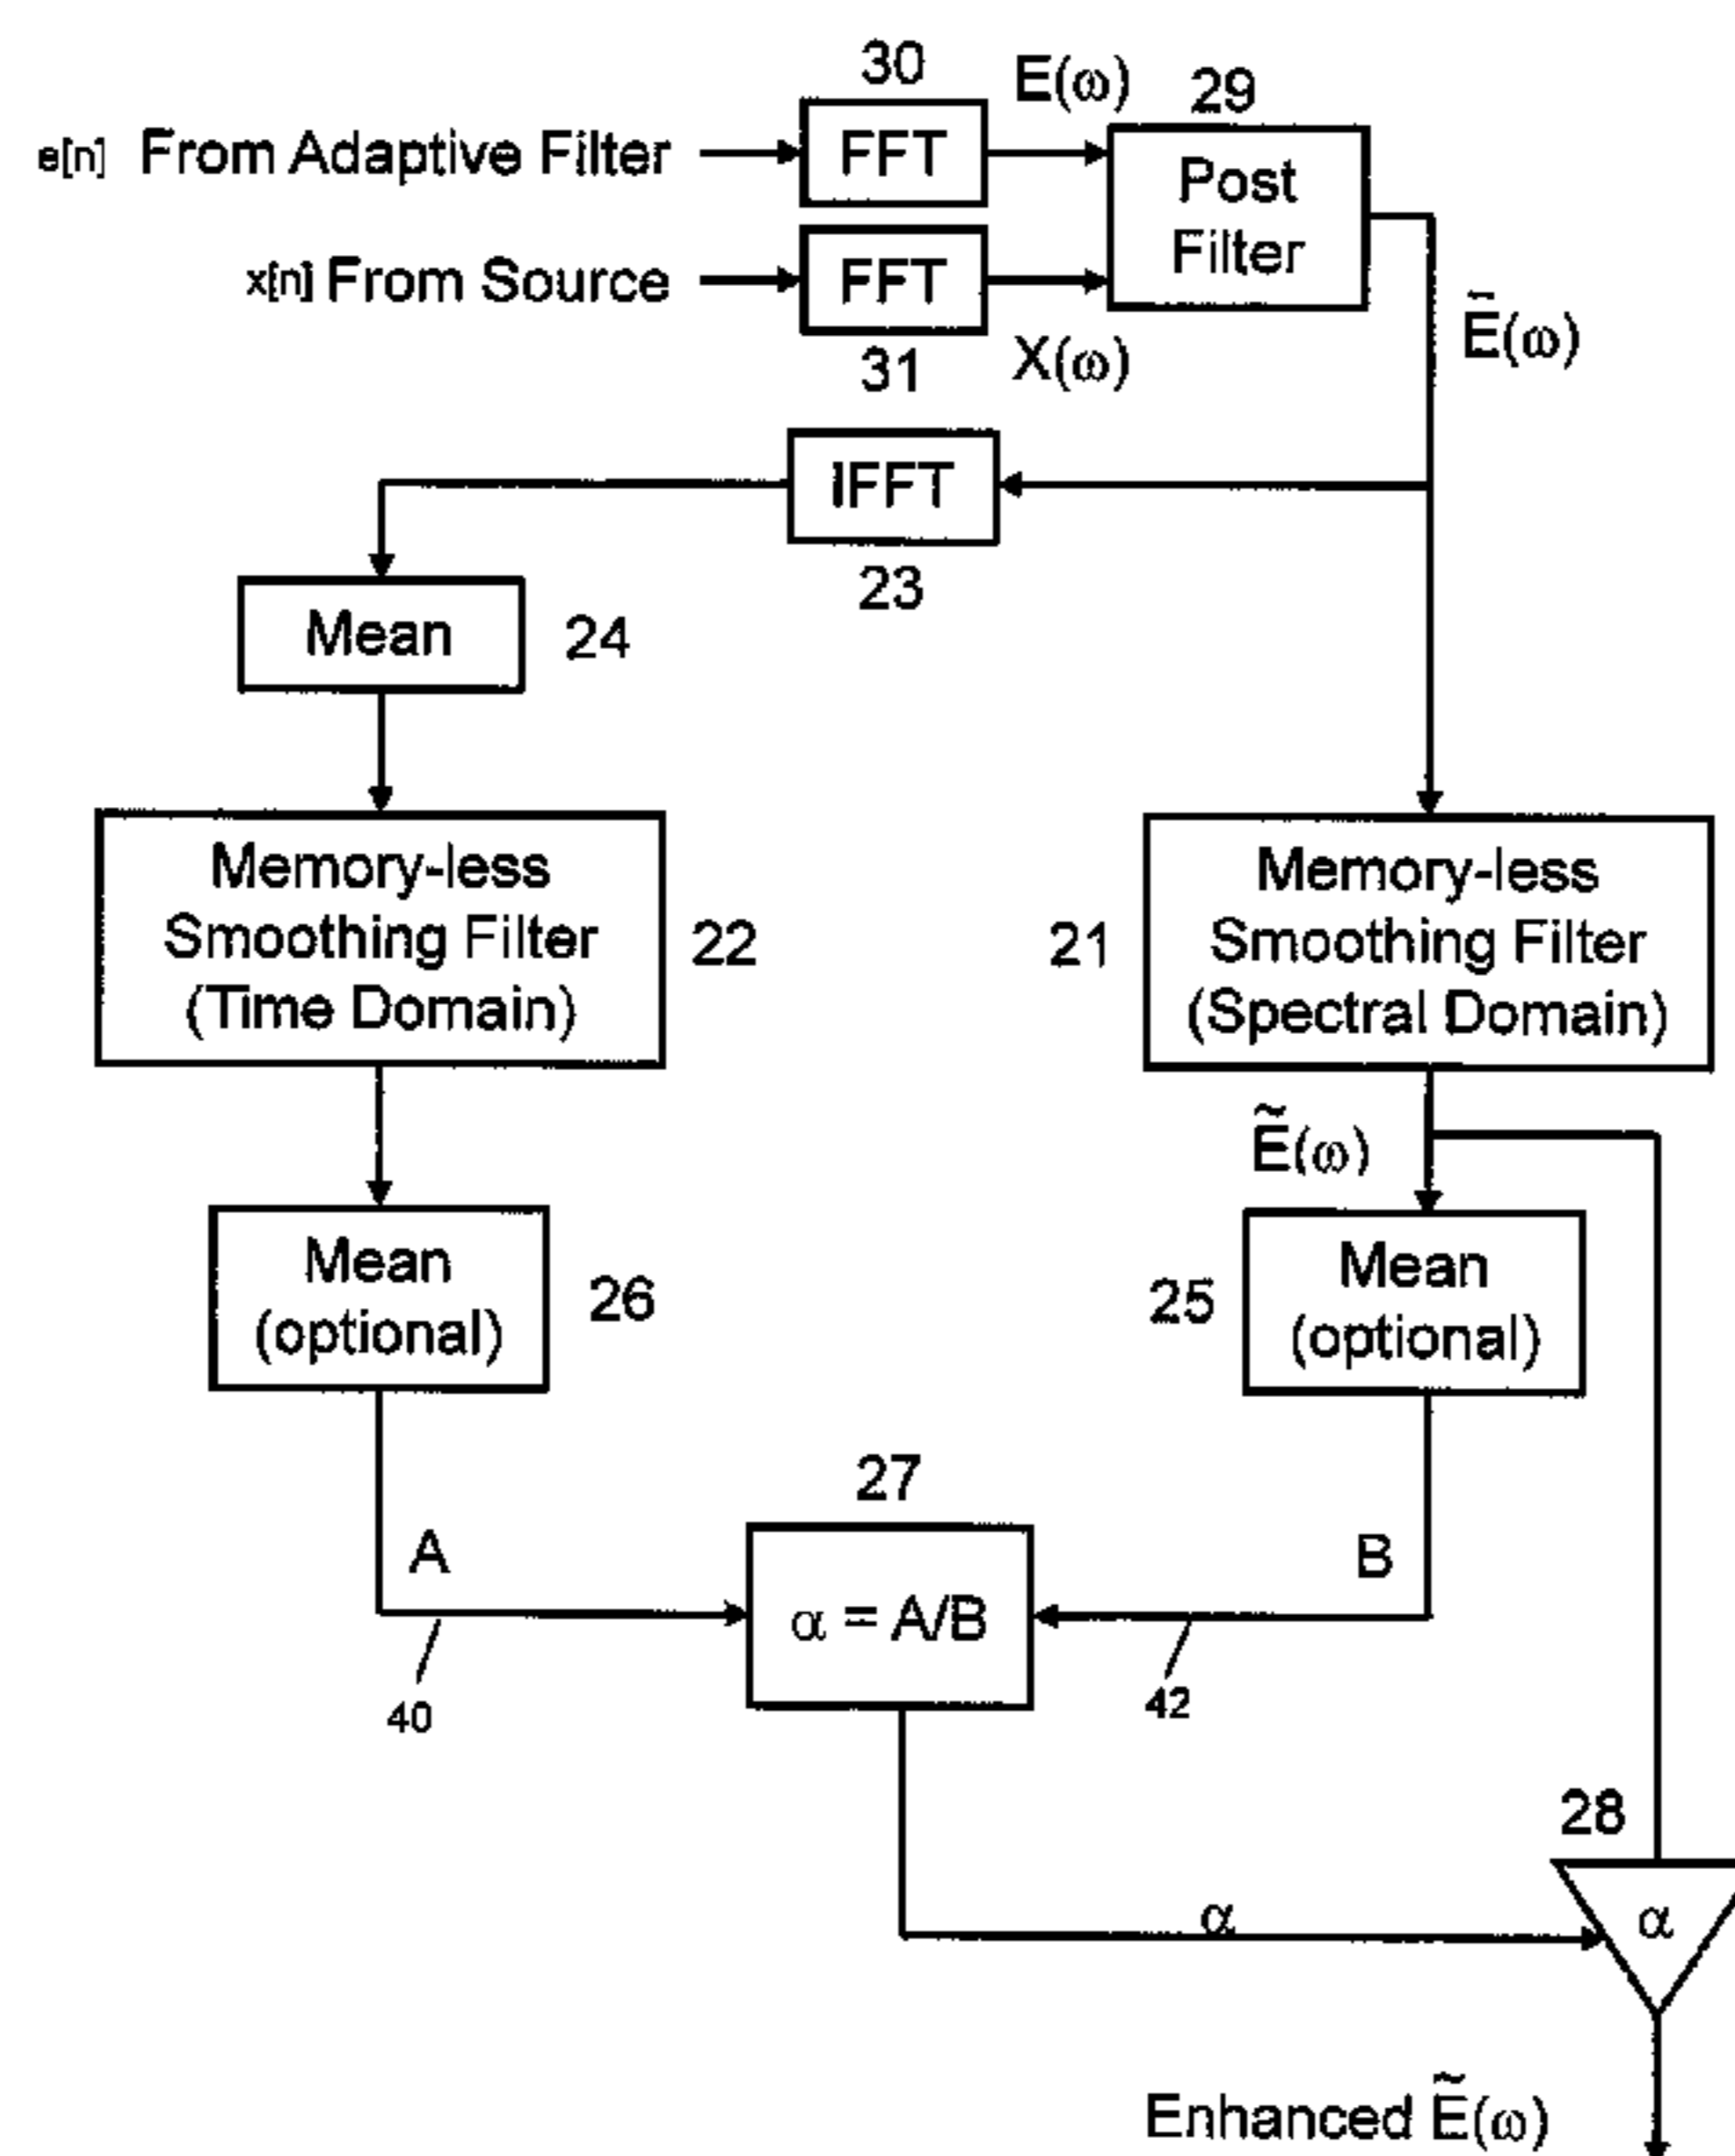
30
$E(\omega)$
29
e[n] From Adaptive Filter
FFT
Post Filter
x[n] From Source
FFT
31
$X(\omega)$
$\bar{E}(\omega)$
IFFT
23
Mean
24
Memory-less Smoothing Filter (Time Domain)
22
21
Memory-less Smoothing Filter (Spectral Domain)
$\tilde{E}(\omega)$
Mean (optional)
26
25
Mean (optional)
27
A
$\alpha = A/B$
B
40
42
28
$\alpha$
$\alpha$
Enhanced $\tilde{E}(\omega)$